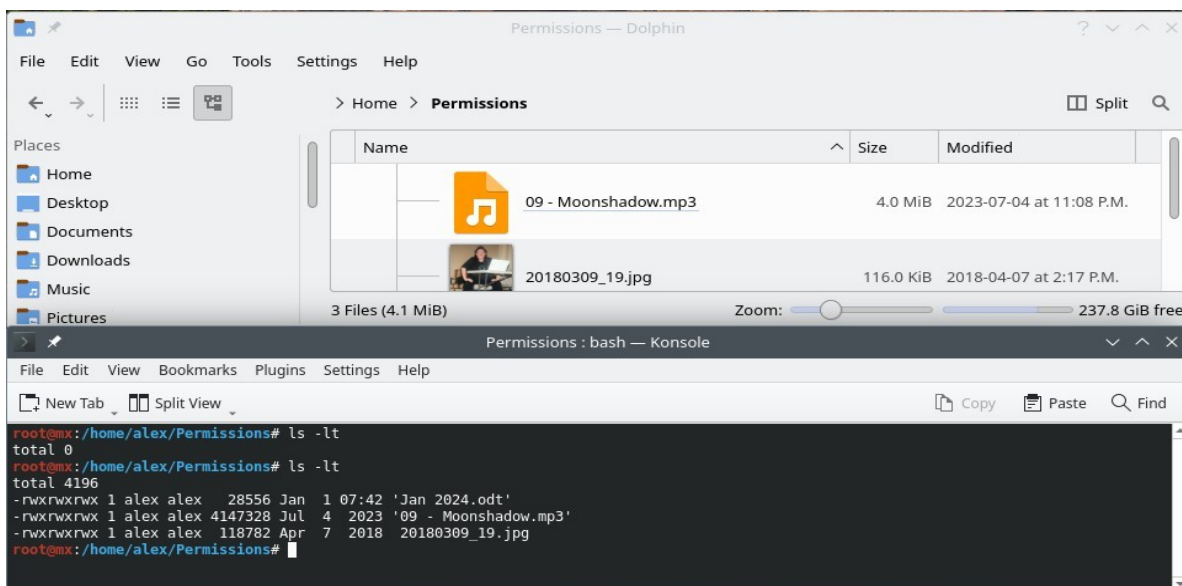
Permissions — Dolphin

File Edit View Go Tools Settings Help

> Home > Permissions

Split

Places

Home
Desktop
Documents
Downloads
Music
Pictures

| Name | Size | Modified |
|---|---|---|
| 09 - Moonshadow.mp3 | 4.0 MiB | 2023-07-04 at 11:08 P.M. |
| 20180309_19.jpg | 116.0 KiB | 2018-04-07 at 2:17 P.M. |

3 Files (4.1 MiB) Zoom: 237.8 GiB free

Permissions : bash — Konsole

File Edit View Bookmarks Plugins Settings Help

New Tab Split View Copy Paste Find

root@mx:/home/alex/Permissions# ls -lt
total 0
root@mx:/home/alex/Permissions# ls -lt
total 4196
-rwxrwxrwx 1 alex alex 28556 Jan 1 07:42 'Jan 2024.odt'
-rwxrwxrwx 1 alex alex 4147328 Jul 4 2023 '09 - Moonshadow.mp3'
-rwxrwxrwx 1 alex alex 118782 Apr 7 2018 20180309_19.jpg
root@mx:/home/alex/Permissions#